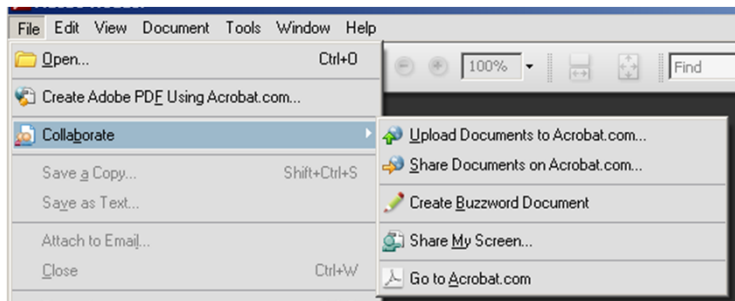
File Edit View Document Tools Window Help

Open... Ctrl+O

Create Adobe PDF Using Acrobat.com...

Collaborate

Save a Copy... Shift+Ctrl+S

Save as Text...

Attach to Email...

Close Ctrl+W

100%

Find

Upload Documents to Acrobat.com...

Share Documents on Acrobat.com...

Create Buzzword Document

Share My Screen...

Go to Acrobat.com